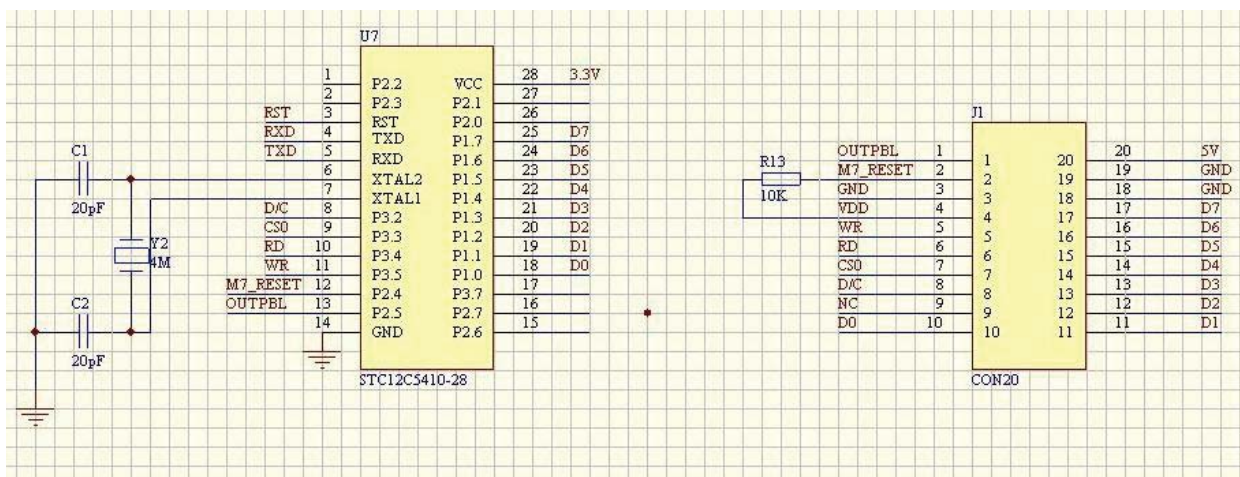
U7

C1

20pF

Y2
4M

C2

20pF

RST
RXD
TXD

D/C
CS0
RD
WR
M7_RESET
OUTPBL

1
2
3
4
5
6
7
8
9
10
11
12
13
14

P2.2
P2.3
RST
TXD
RXD
XTAL2
XTAL1
P3.2
P3.3
P3.4
P3.5
P2.4
P2.5
GND

VCC
P2.1
P2.0
P1.7
P1.6
P1.5
P1.4
P1.3
P1.2
P1.1
P1.0
P3.7
P2.7
P2.6

28
27
26
25
24
23
22
21
20
19
18
17
16
15

3.3V

D7
D6
D5
D4
D3
D2
D1
D0

STC12C5410-28

R13
10K

J1

OUTPBL
M7_RESET
GND
VDD
WR
RD
CS0
D/C
NC
D0

1
2
3
4
5
6
7
8
9
10

1
2
3
4
5
6
7
8
9
10

20
19
18
17
16
15
14
13
12
11

20
19
18
17
16
15
14
13
12
11

5V
GND
GND
D7
D6
D5
D4
D3
D2
D1

CON20